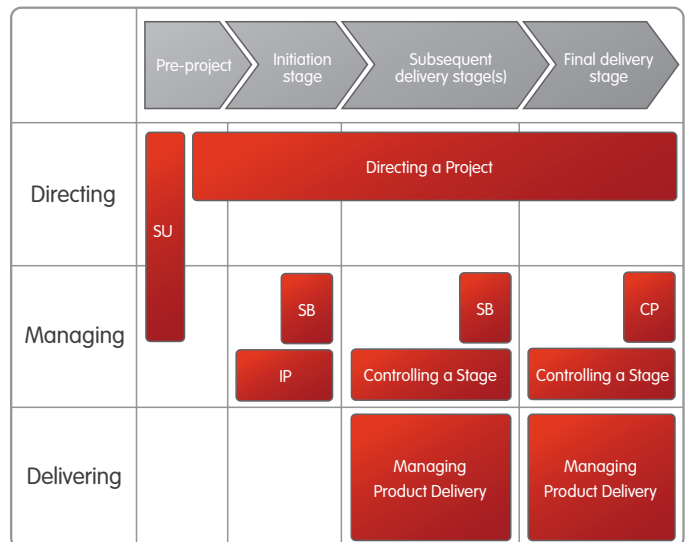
Pre-project

Initiation stage

Subsequent delivery stage(s)

Final delivery stage

Directing

SU

Directing a Project

Managing

SB

SB

CP

IP

Controlling a Stage

Controlling a Stage

Delivering

Managing Product Delivery

Managing Product Delivery